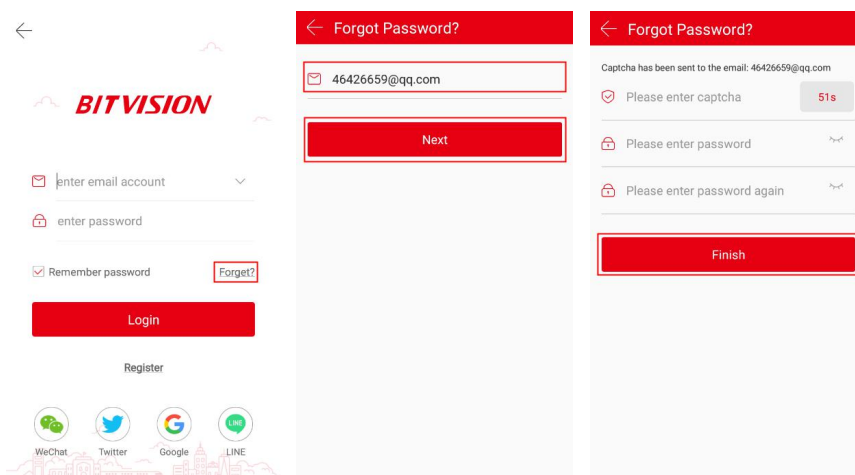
BITVISION

enter email account

enter password

Remember password

Forget?

Login

Register

WeChat

Twitter

Google

LINE

LINE

Forgot Password?

46426659@qq.com

Next

Forgot Password?

Captcha has been sent to the email: 46426659@qq.com

Please enter captcha

51s

Please enter password

Please enter password again

Finish